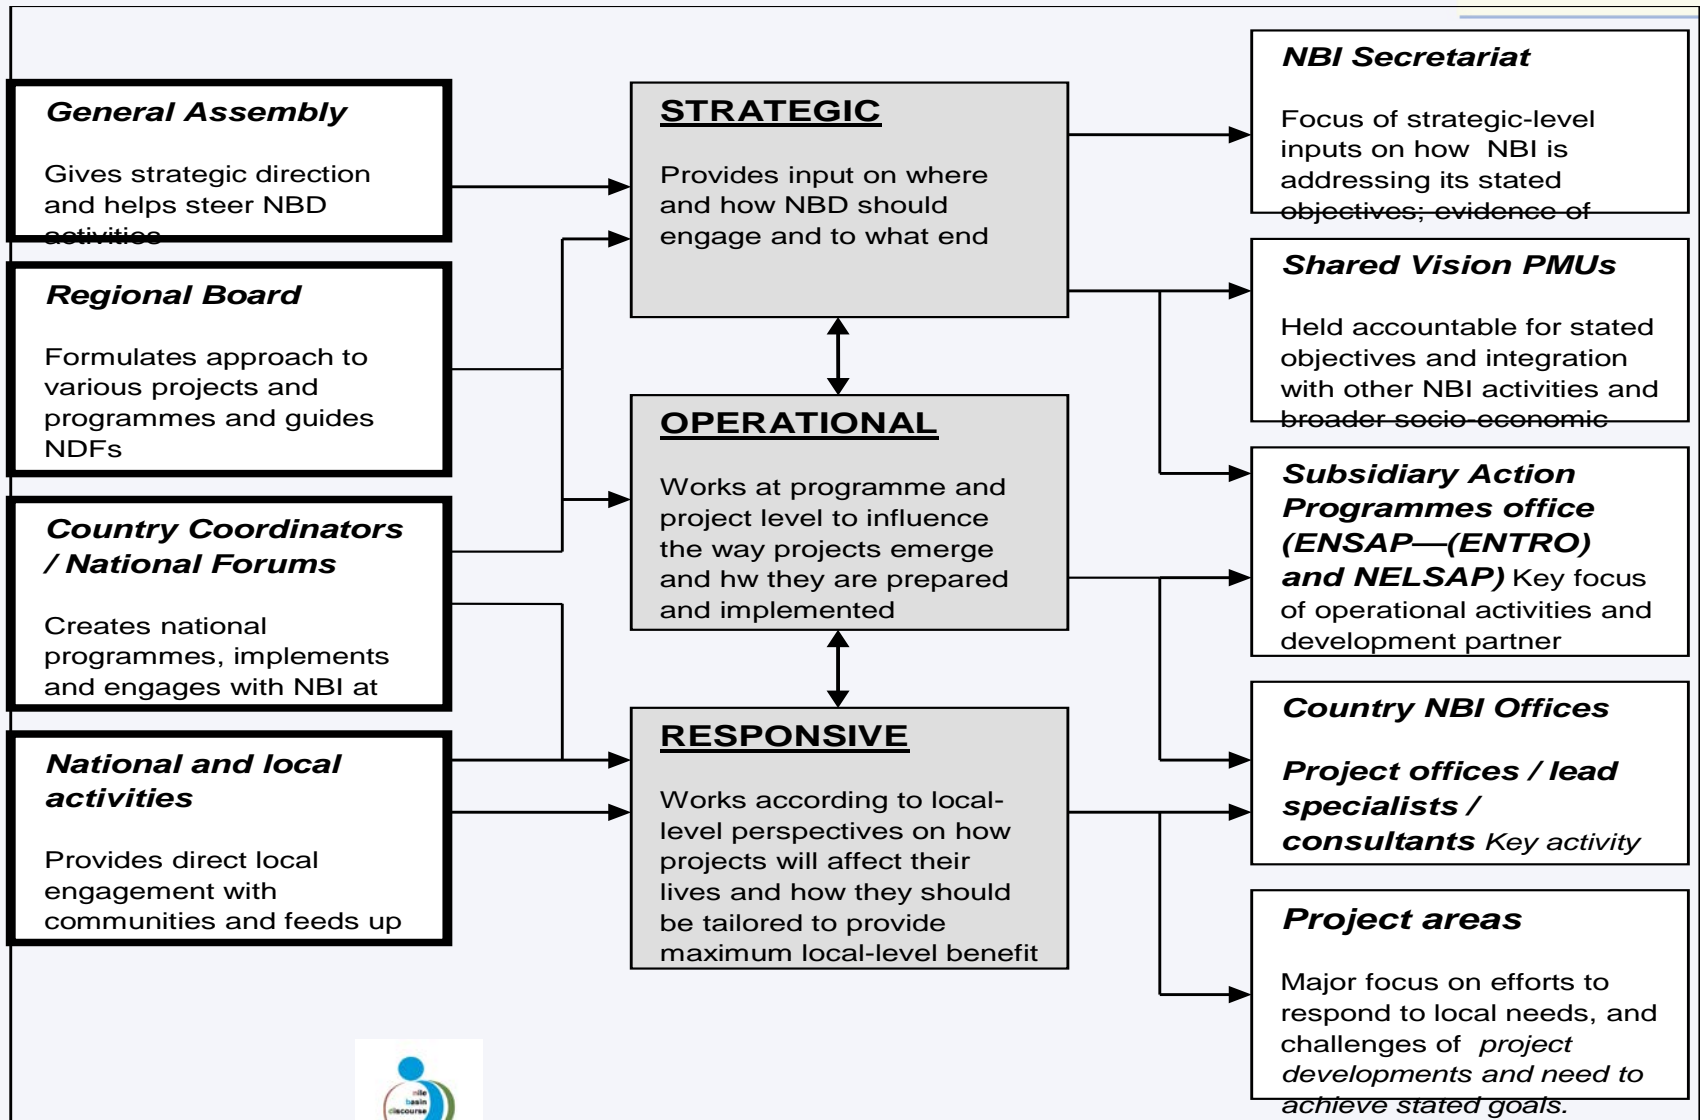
General Assembly

Gives strategic direction and helps steer NBD activities

Regional Board

Formulates approach to various projects and programmes and guides NDFs

Country Coordinators / National Forums

Creates national programmes, implements and engages with NBI at

National and local activities

Provides direct local engagement with communities and feeds up

STRATEGIC

Provides input on where and how NBD should engage and to what end

OPERATIONAL

Works at programme and project level to influence the way projects emerge and hw they are prepared and implemented

RESPONSIVE

Works according to local-level perspectives on how projects will affect their lives and how they should be tailored to provide maximum local-level benefit

NBI Secretariat

Focus of strategic-level inputs on how NBI is addressing its stated objectives; evidence of

Shared Vision PMUs

Held accountable for stated objectives and integration with other NBI activities and broader socio-economic

Subsidiary Action Programmes office (ENSAP—(ENTRO) and NELSAP) Key focus of operational activities and development partner

Country NBI Offices

Project offices / lead specialists / consultants Key activity

Project areas

Major focus on efforts to respond to local needs, and challenges of project developments and need to achieve stated goals.

nile basin discourse